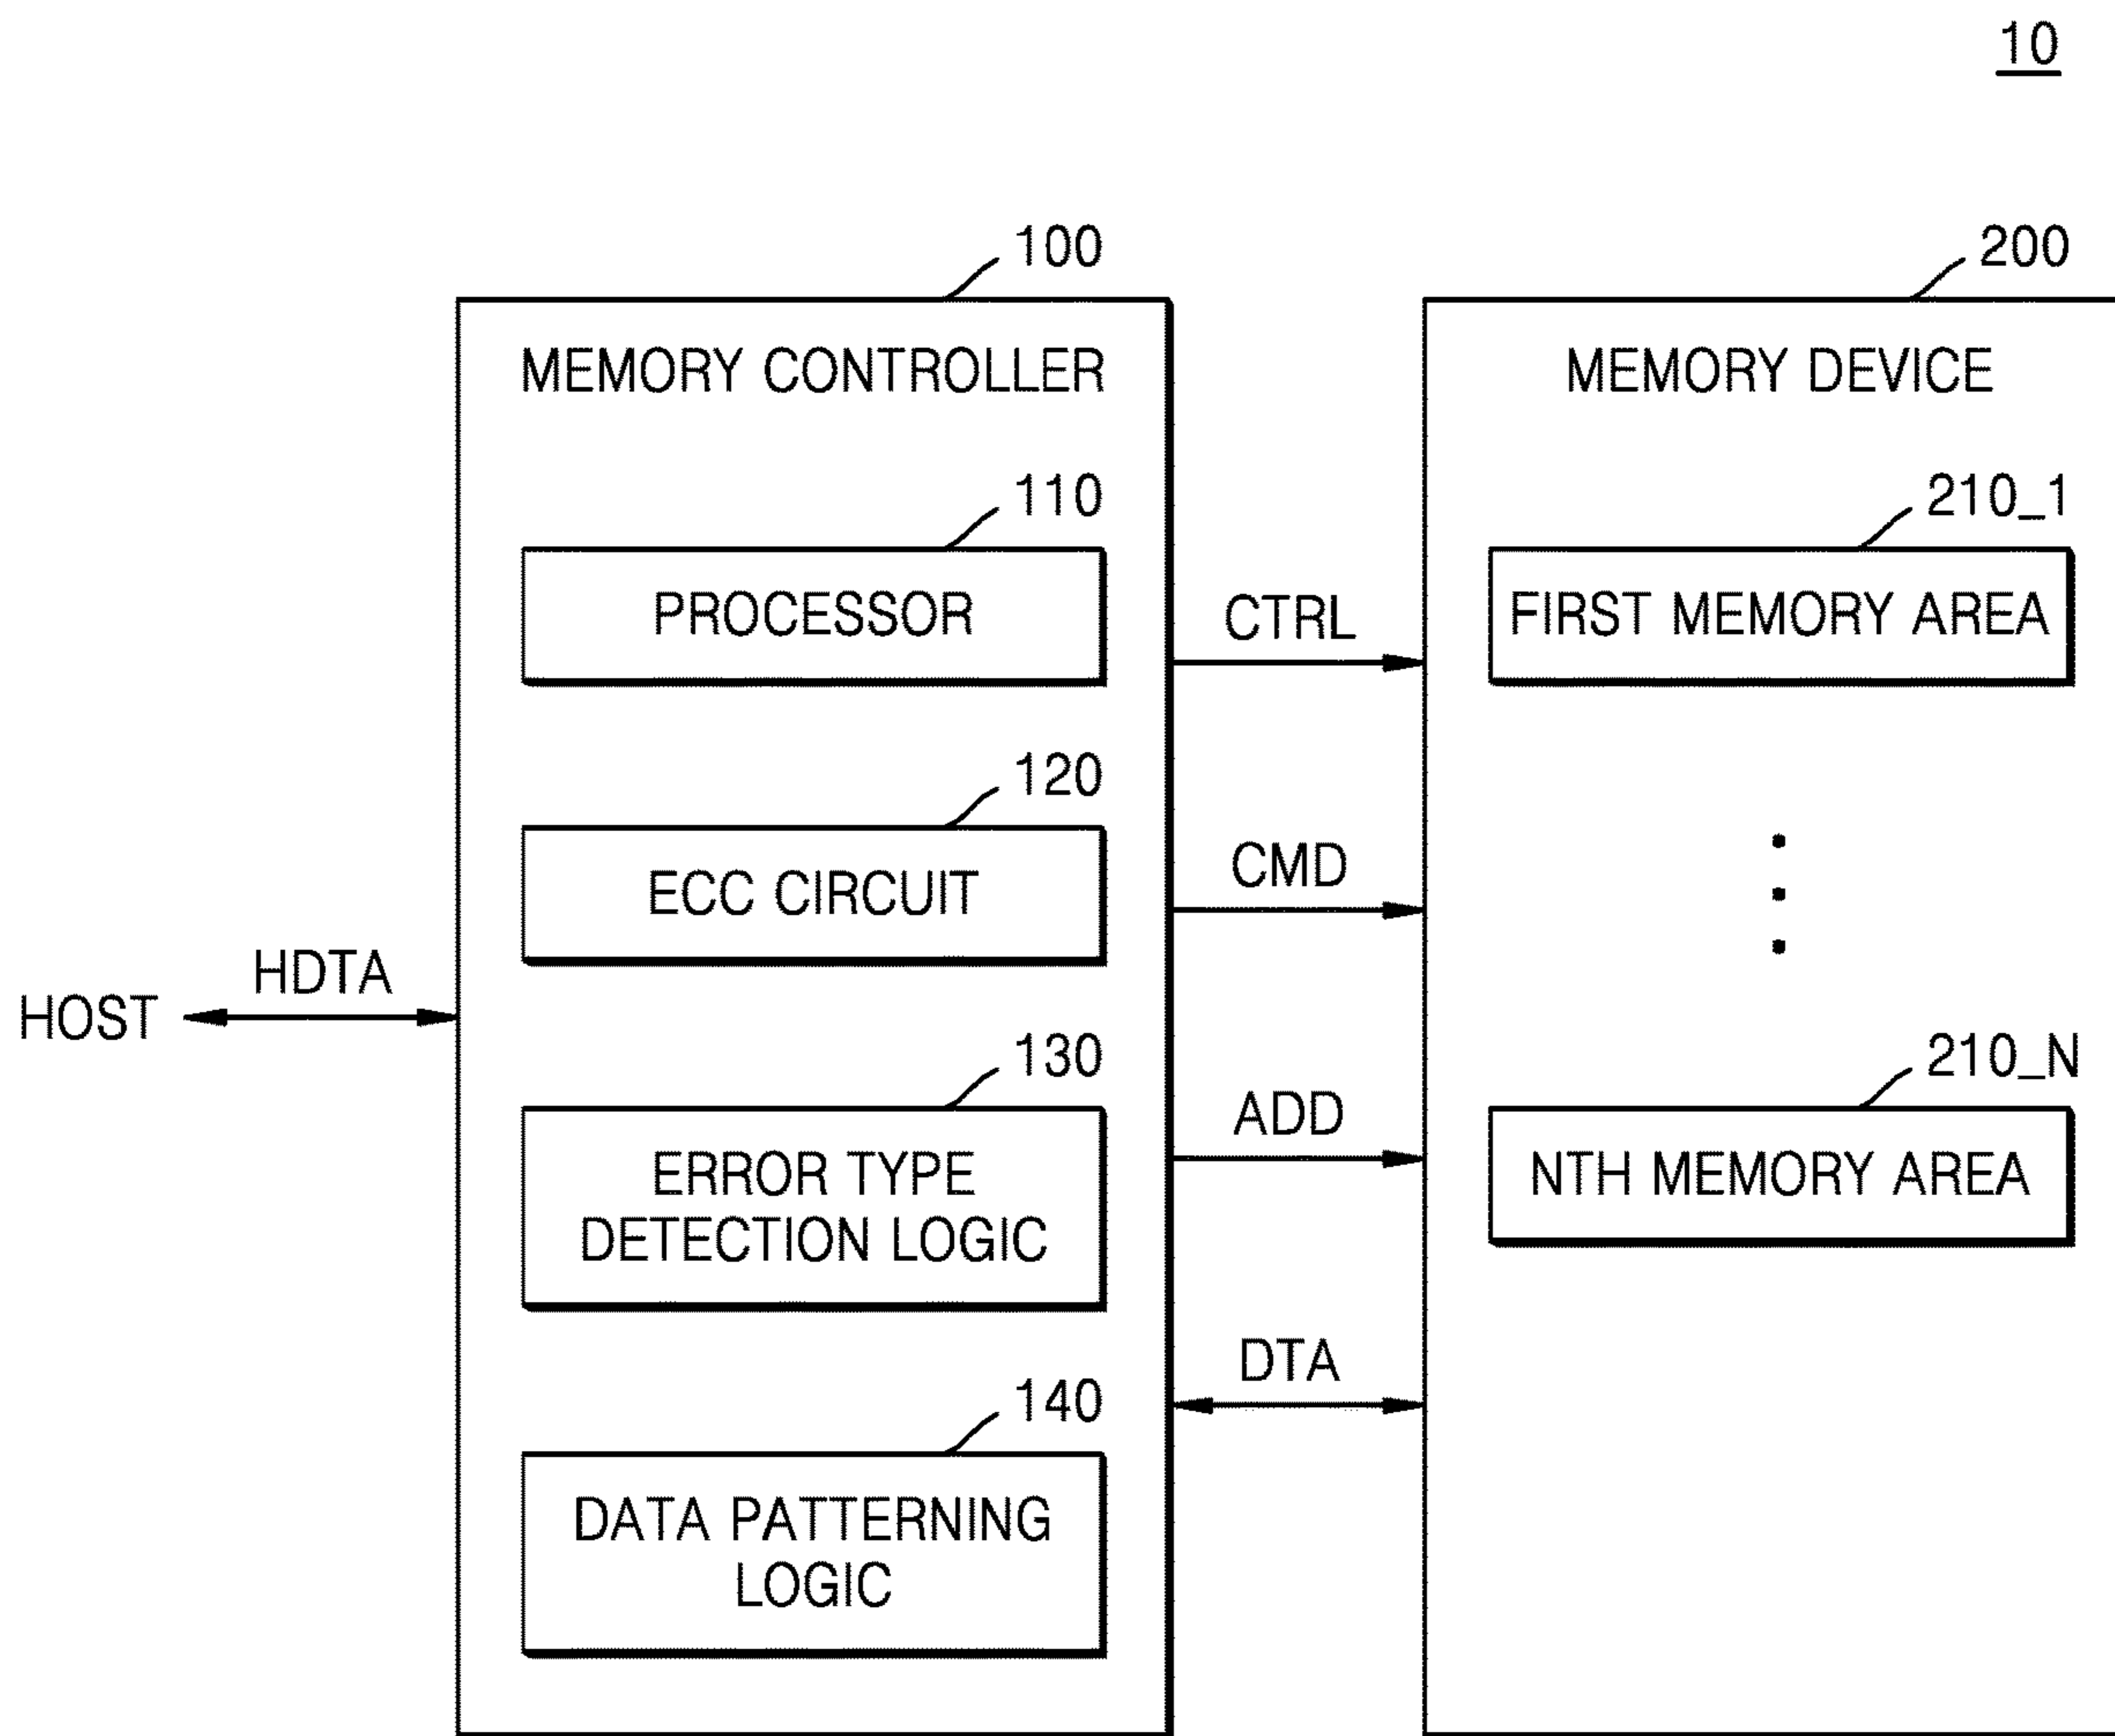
10

100

MEMORY CONTROLLER

110

PROCESSOR

120

ECC CIRCUIT

130

ERROR TYPE DETECTION LOGIC

140

DATA PATTERNING LOGIC

HOST

HDTA

CTRL

CMD

ADD

DTA

200

MEMORY DEVICE

210_1

FIRST MEMORY AREA

210_N

NTH MEMORY AREA